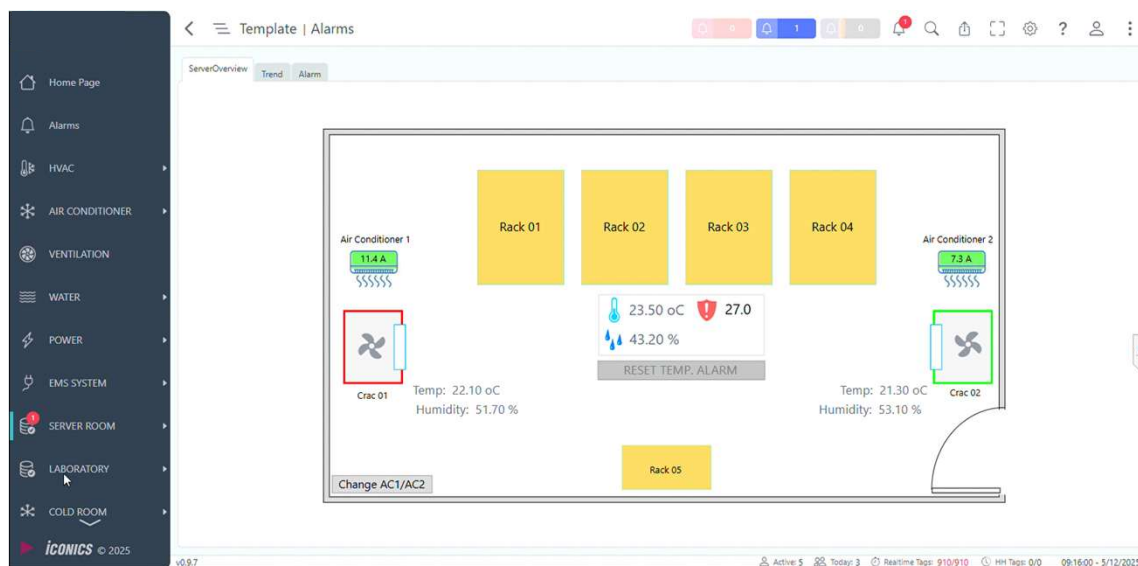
Home Page
Alarms
HVAC
AIR CONDITIONER
VENTILATION
WATER
POWER
EMS SYSTEM
1
SERVER ROOM
LABORATORY
COLD ROOM
ICONICS © 2025

Template | Alarms

0 1 0 1

ServerOverview Trend Alarm

Rack 01 Rack 02 Rack 03 Rack 04

Air Conditioner 1
11.4 A

Air Conditioner 2
7.3 A

23.50 oC 27.0
43.20 %
RESET TEMP. ALARM

Crac 01
Temp: 22.10 oC
Humidity: 51.70 %

Temp: 21.30 oC
Humidity: 53.10 %
Crac 02

Rack 05

Change AC1/AC2

v0.9.7
Active: 5 Today: 3 Realtime Tags: 910/910 HH Tags: 0/0 09:16:00 - 5/12/202